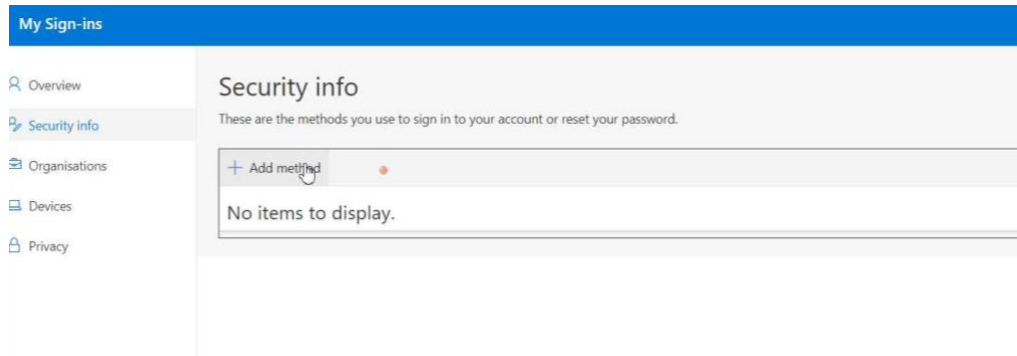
My Sign-ins

Overview

Security info

Organisations

Devices

Privacy

Security info

These are the methods you use to sign in to your account or reset your password.

+ Add method

No items to display.